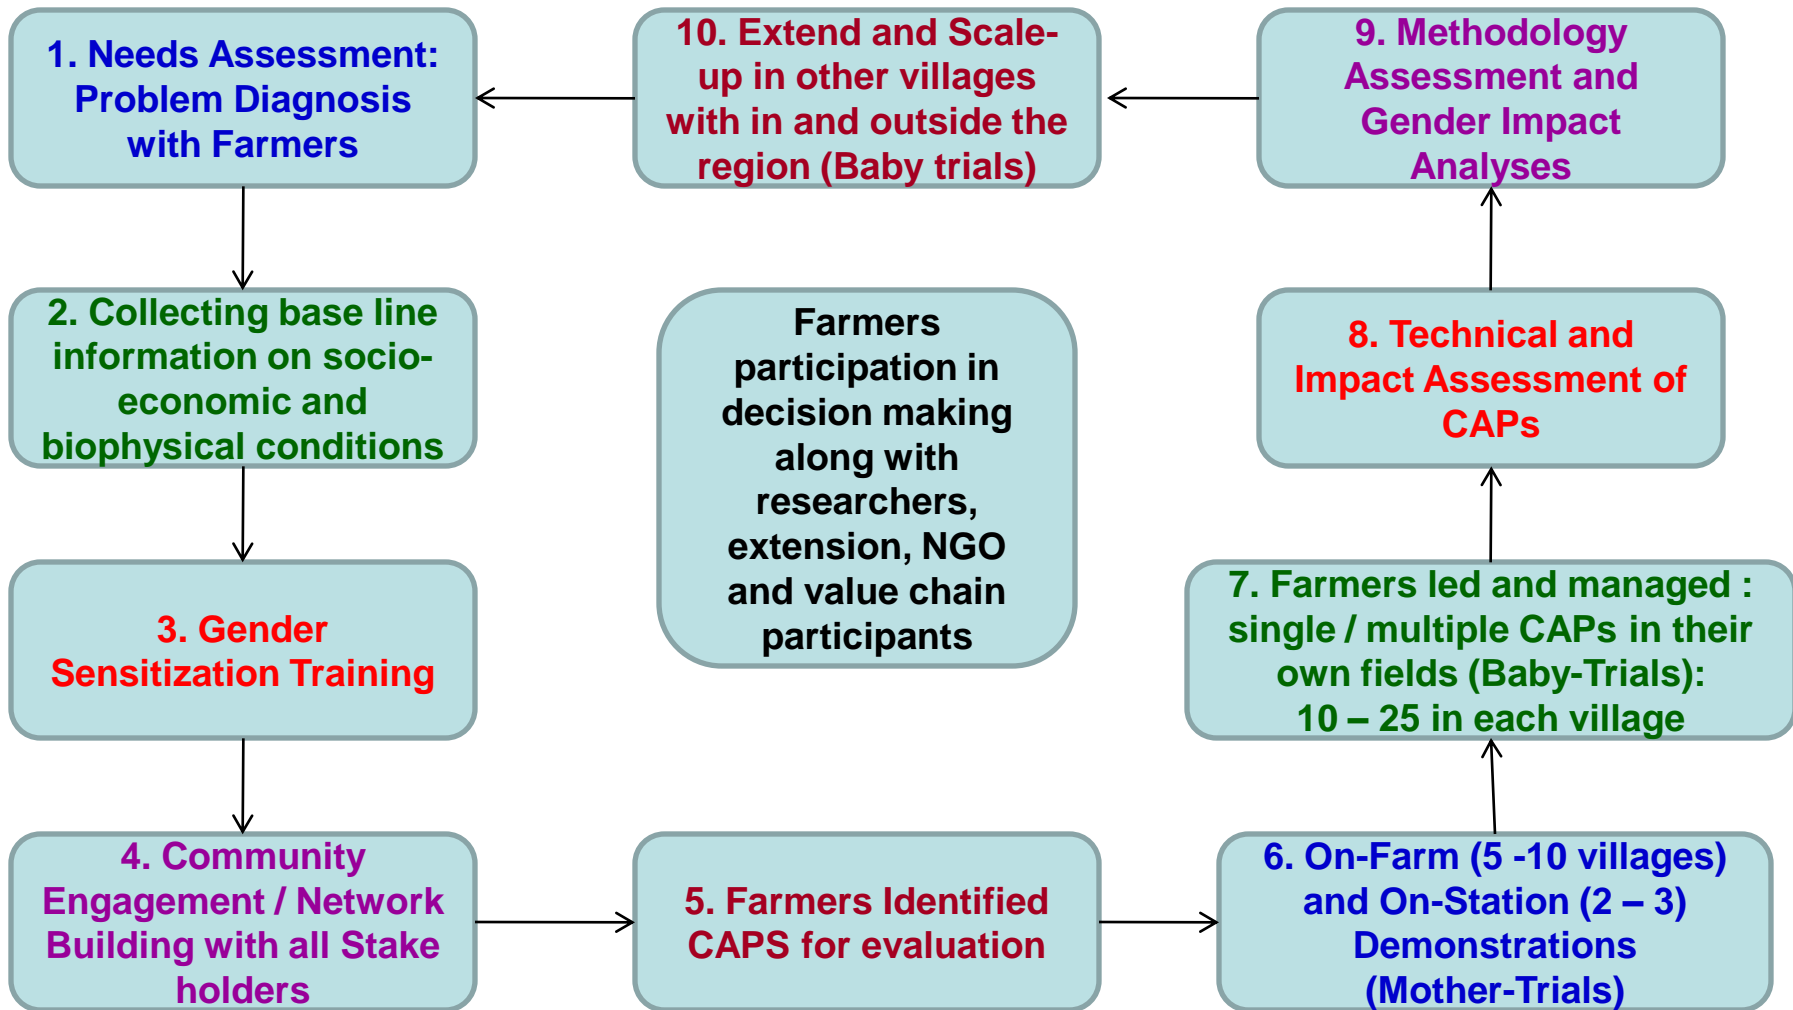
1. Needs Assessment: Problem Diagnosis with Farmers

10. Extend and Scale-up in other villages with in and outside the region (Baby trials)

9. Methodology Assessment and Gender Impact Analyses

2. Collecting base line information on socio-economic and biophysical conditions

Farmers participation in decision making along with researchers, extension, NGO and value chain participants

8. Technical and Impact Assessment of CAPs

3. Gender Sensitization Training

7. Farmers led and managed : single / multiple CAPs in their own fields (Baby-Trials): 10 – 25 in each village

4. Community Engagement / Network Building with all Stake holders

5. Farmers Identified CAPS for evaluation

6. On-Farm (5 -10 villages) and On-Station (2 – 3) Demonstrations (Mother-Trials)